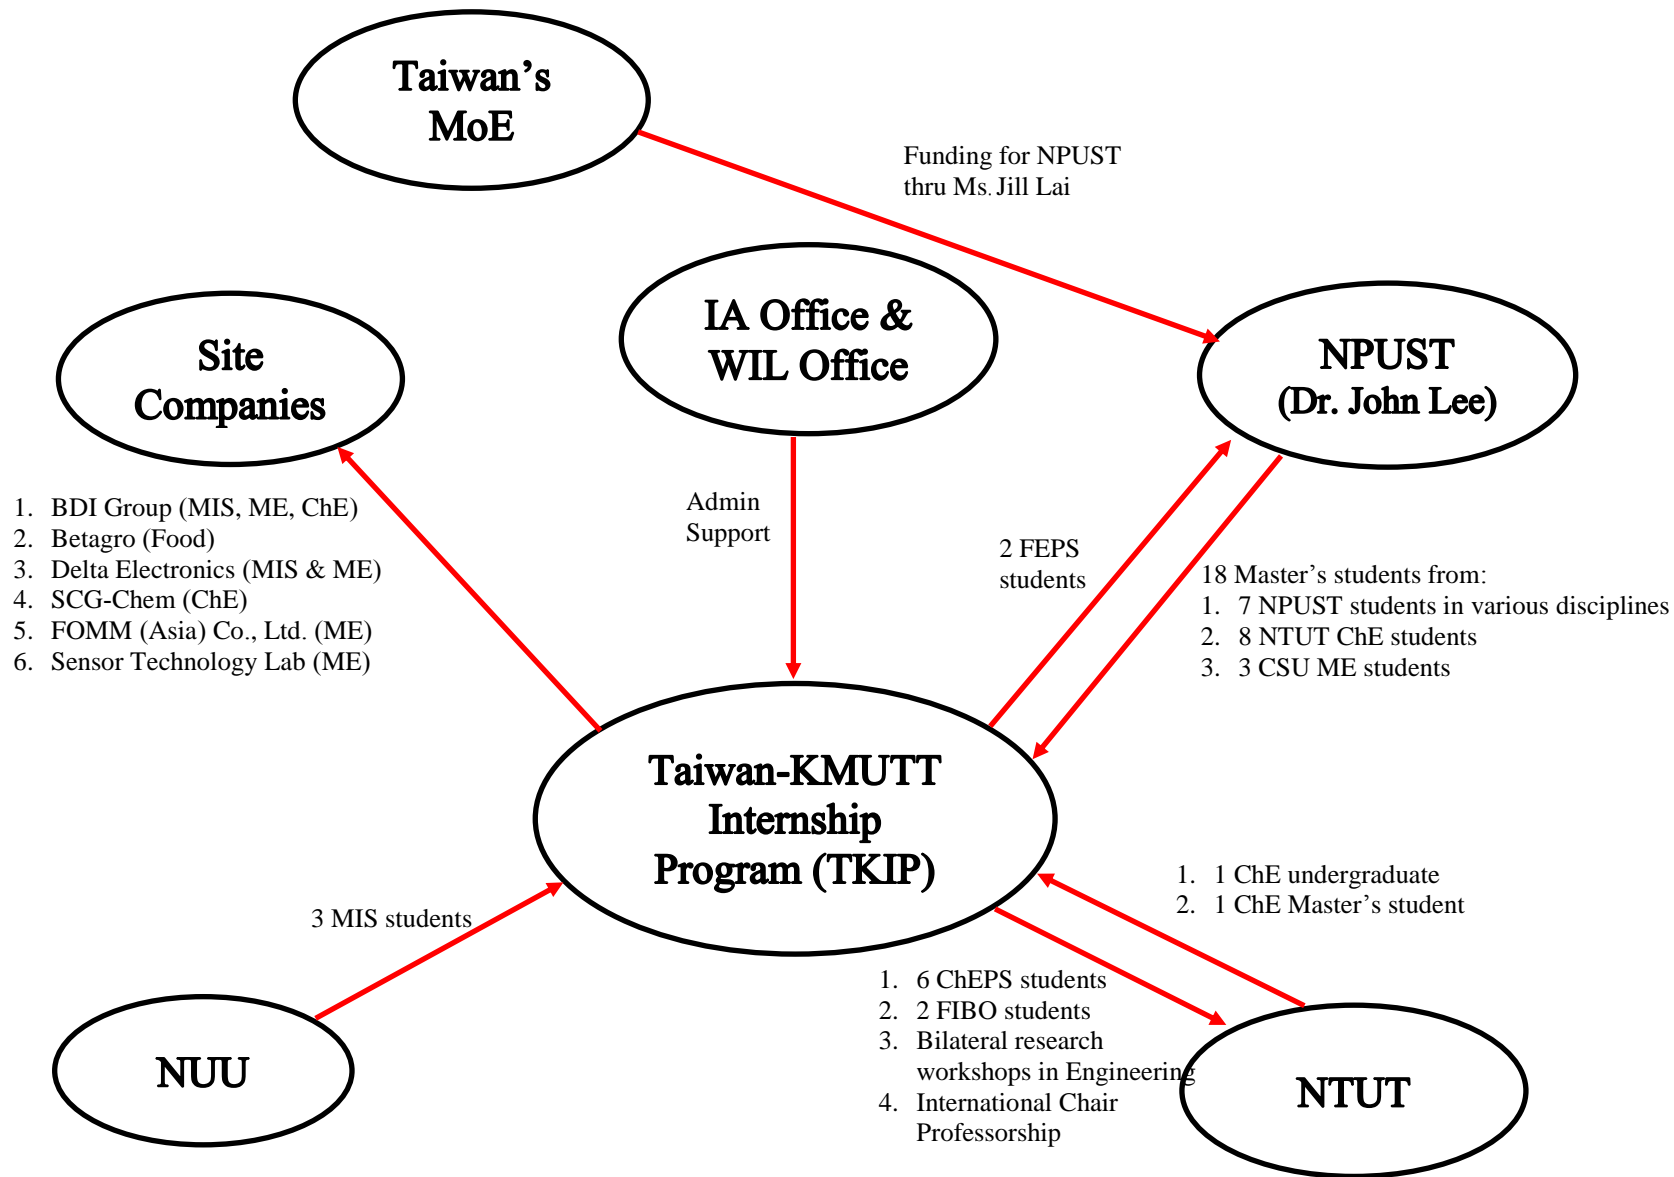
Taiwan’s MoE

Funding for NPUST thru Ms. Jill Lai

Site Companies

IA Office & WIL Office

NPUST (Dr. John Lee)

1. BDI Group (MIS, ME, ChE)
2. Betagro (Food)
3. Delta Electronics (MIS & ME)
4. SCG-Chem (ChE)
5. FOMM (Asia) Co., Ltd. (ME)
6. Sensor Technology Lab (ME)

Admin Support

2 FEPS students

18 Master’s students from:
1. 7 NPUST students in various disciplines
2. 8 NTUT ChE students
3. 3 CSU ME students

Taiwan-KMUTT Internship Program (TKIP)

1. 1 ChE undergraduate
2. 1 ChE Master’s student

3 MIS students

1. 6 ChEPS students
2. 2 FIBO students
3. Bilateral research workshops in Engineering
4. International Chair Professorship

NUU

NTUT